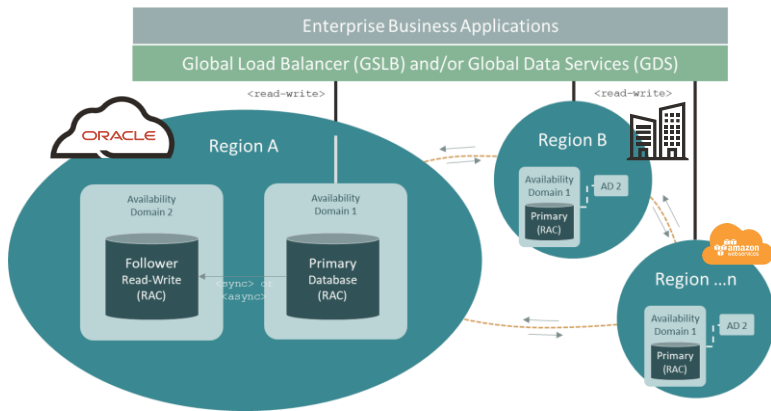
Enterprise Business Applications

Global Load Balancer (GSLB) and/or Global Data Services (GDS)

<read-write>

<read-write>

ORACLE

Region A

Availability Domain 2

Follower Read-Write (RAC)

<sync> or <async>

Availability Domain 1

Primary Database (RAC)

Region B

Availability Domain 1

AD 2

Primary (RAC)

amazon web services

Region ...n

Availability Domain 1

AD 2

Primary (RAC)